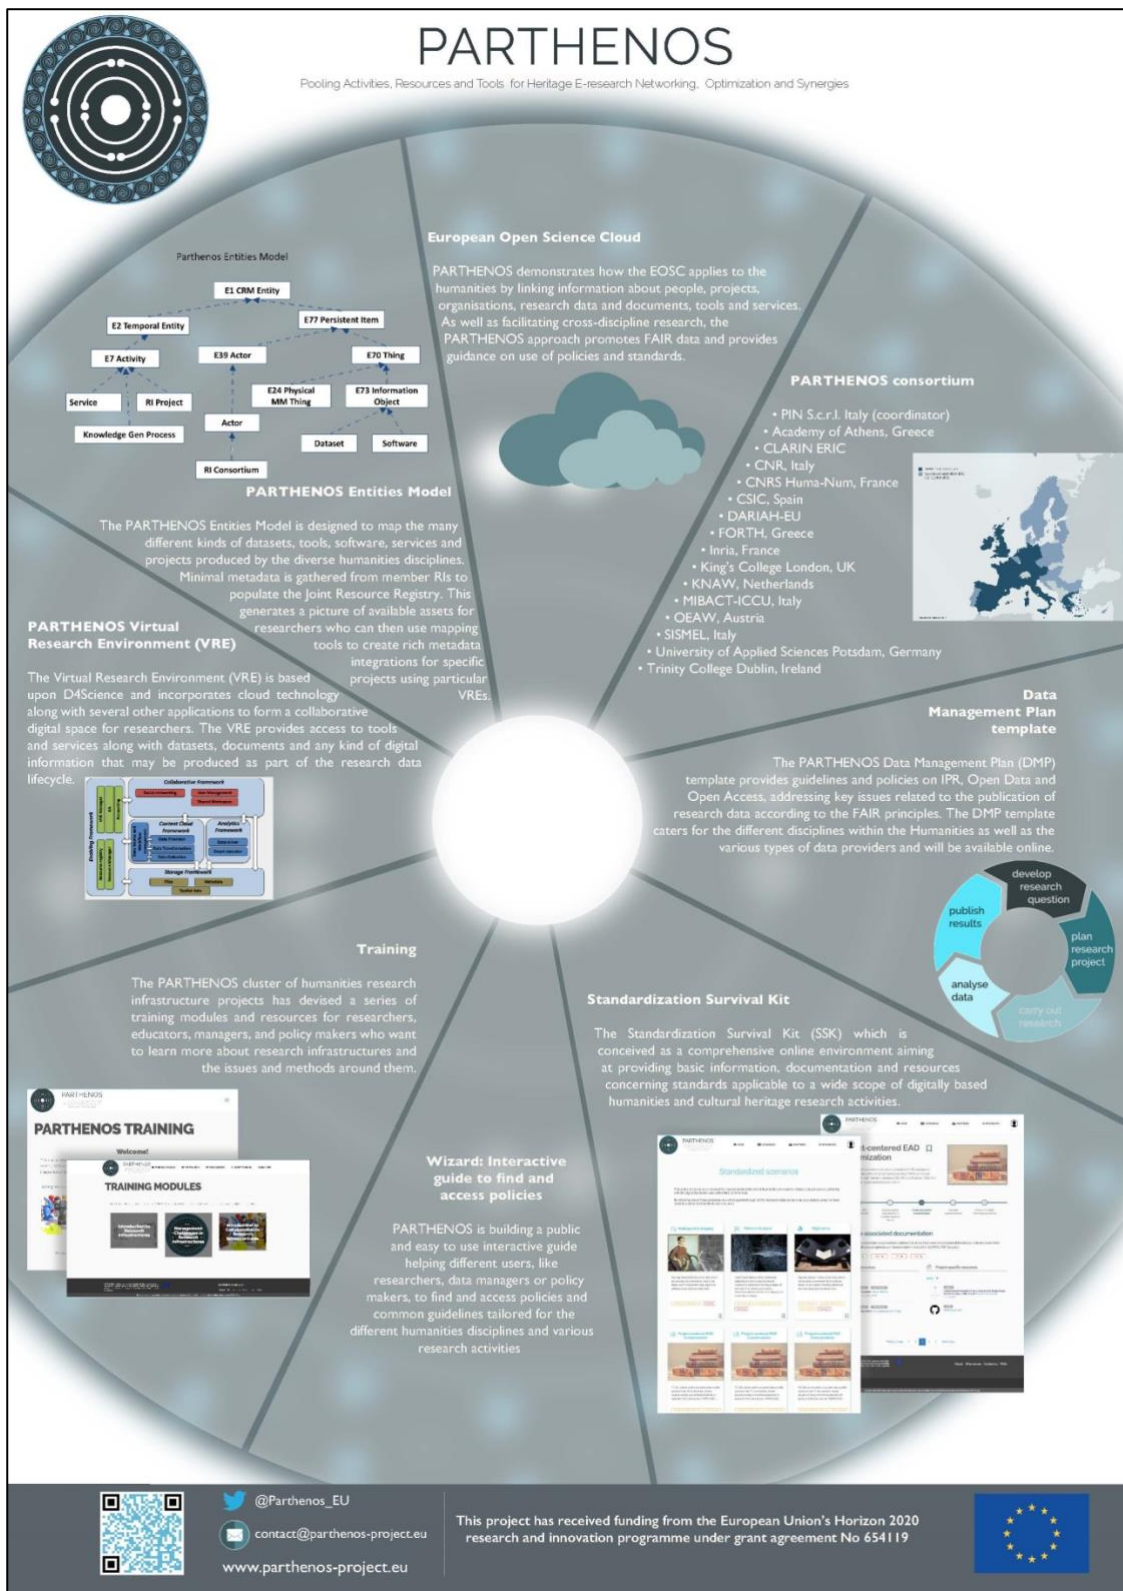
PARTHENOS

Pooling Activities, Resources and Tools for Heritage E-research Networking, Optimization and Synergies

European Open Science Cloud

PARTHENOS demonstrates how the EOSC applies to the humanities by linking information about people, projects, organisations, research data and documents, tools and services. As well as facilitating cross-discipline research, the PARTHENOS approach promotes FAIR data and provides guidance on use of policies and standards.

Parthenos Entities Model

E1 CRM Entity

E2 Temporal Entity

E77 Persistent Item

E7 Activity

E39 Actor

E70 Thing

Service

RI Project

E24 Physical MM Thing

E73 Information Object

Knowledge Gen Process

Actor

Dataset

Software

RI Consortium

PARTHENOS Entities Model

The PARTHENOS Entities Model is designed to map the many different kinds of datasets, tools, software, services and projects produced by the diverse humanities disciplines. Minimal metadata is gathered from member RIs to populate the Joint Resource Registry. This generates a picture of available assets for researchers who can then use mapping tools to create rich metadata integrations for specific projects using particular VREs.

PARTHENOS consortium

• PIN S.c.r.l. Italy (coordinator)
• Academy of Athens, Greece
• CLARIN ERIC
• CNR, Italy
• CNRS Huma-Num, France
• CSIC, Spain
• DARIAH-EU
• FORTH, Greece
• Inria, France
• King's College London, UK
• KNAW, Netherlands
• MIBACT-ICCU, Italy
• OEAW, Austria
• SISMEL, Italy
• University of Applied Sciences Potsdam, Germany
• Trinity College Dublin, Ireland

PARTHENOS Virtual Research Environment (VRE)

The Virtual Research Environment (VRE) is based upon D4Science and incorporates cloud technology along with several other applications to form a collaborative digital space for researchers. The VRE provides access to tools and services along with datasets, documents and any kind of digital information that may be produced as part of the research data lifecycle.

Collaborative Framework

Content Cloud Framework

Analytics Framework

Storage Framework

Data Management Plan template

The PARTHENOS Data Management Plan (DMP) template provides guidelines and policies on IPR, Open Data and Open Access, addressing key issues related to the publication of research data according to the FAIR principles. The DMP template caters for the different disciplines within the Humanities as well as the various types of data providers and will be available online.

develop research question

plan research project

carry out research

analyse data

publish results

Training

The PARTHENOS cluster of humanities research infrastructure projects has devised a series of training modules and resources for researchers, educators, managers, and policy makers who want to learn more about research infrastructures and the issues and methods around them.

PARTHENOS TRAINING

Welcome!

TRAINING MODULES

Standardization Survival Kit

The Standardization Survival Kit (SSK) which is conceived as a comprehensive online environment aiming at providing basic information, documentation and resources concerning standards applicable to a wide scope of digitally based humanities and cultural heritage research activities.

Standardized scenarios

Wizard: Interactive guide to find and access policies

PARTHENOS is building a public and easy to use interactive guide helping different users, like researchers, data managers or policy makers, to find and access policies and common guidelines tailored for the different humanities disciplines and various research activities

@Parthenos_EU

contact@parthenos-project.eu

www.parthenos-project.eu

This project has received funding from the European Union's Horizon 2020 research and innovation programme under grant agreement No 654119